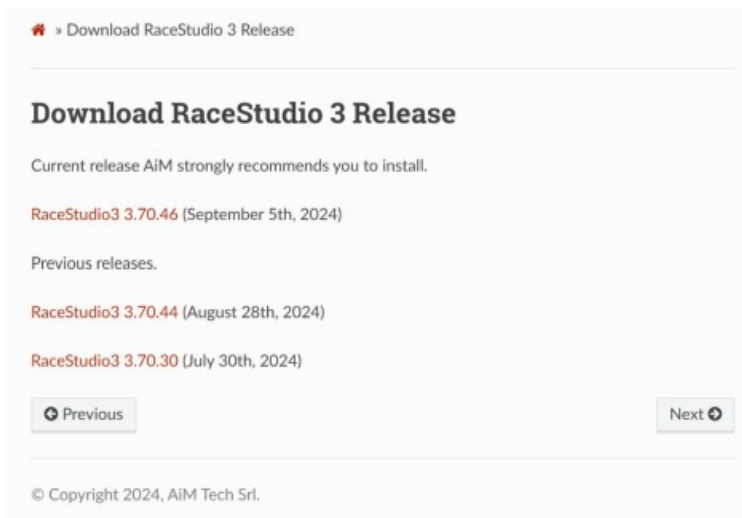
» Download RaceStudio 3 Release

Download RaceStudio 3 Release

Current release AiM strongly recommends you to install.

RaceStudio3 3.70.46 (September 5th, 2024)

Previous releases.

RaceStudio3 3.70.44 (August 28th, 2024)

RaceStudio3 3.70.30 (July 30th, 2024)

Previous

Next

© Copyright 2024, AiM Tech Srl.